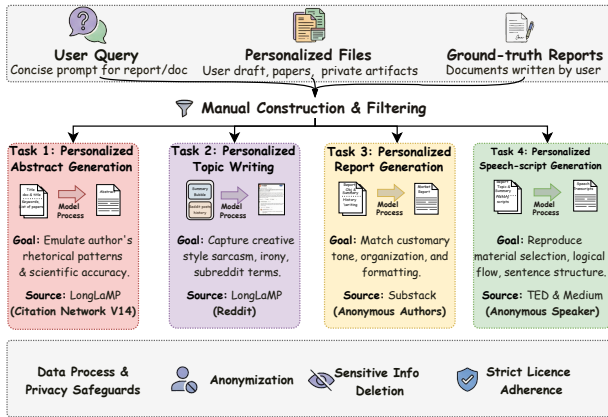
User Query
Concise prompt for report/doc

Personalized Files
User draft, papers, private artifacts

Ground-truth Reports
Documents written by user

Manual Construction & Filtering

Task 1: Personalized Abstract Generation

Title doc & title keywords set of papers

Model Process

Abstract

Goal: Emulate author's rhetorical patterns & scientific accuracy.

Source: LongLaMP (Citation Network V14)

Task 2: Personalized Topic Writing

Summary Reddit Reddit posts history

Model Process

Goal: Capture creative style sarcasm, irony, subreddit terms.

Source: LongLaMP (Reddit)

Task 3: Personalized Report Generation

Report Summary history writing

Model Process

Market Report

Goal: Match customary tone, organization, and formatting.

Source: Substack (Anonymous Authors)

Task 4: Personalized Speech-script Generation

Topic Summary PRIVATE scripts

Model Process

Speech Transcript

Goal: Reproduce material selection, logical flow, sentence structure.

Source: TED & Medium (Anonymous Speaker)

Data Process & Privacy Safeguards

Anonymization

Sensitive Info Deletion

Strict Licence Adherence